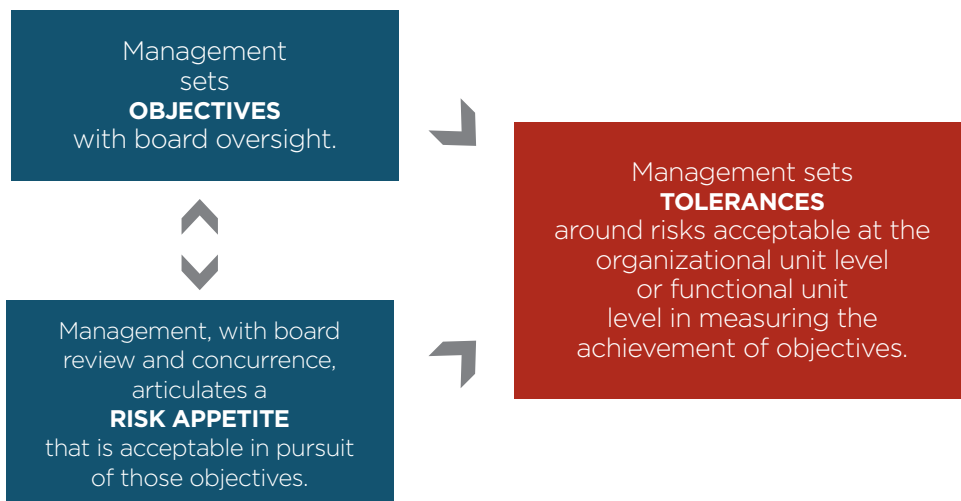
Management sets OBJECTIVES with board oversight.

Management, with board review and concurrence, articulates a RISK APPETITE that is acceptable in pursuit of those objectives.

Management sets TOLERANCES around risks acceptable at the organizational unit level or functional unit level in measuring the achievement of objectives.